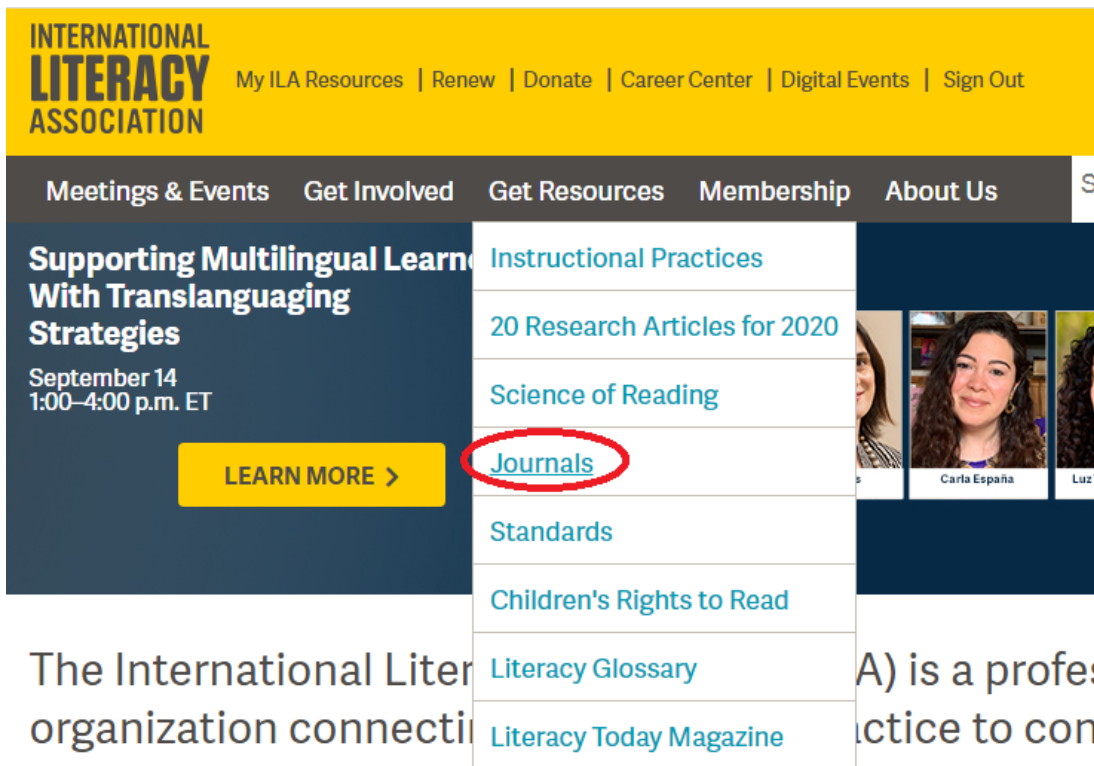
INTERNATIONAL LITERACY ASSOCIATION

My ILA Resources | Renew | Donate | Career Center | Digital Events | Sign Out

Meetings & Events Get Involved Get Resources Membership About Us S

Supporting Multilingual Learne With Translanguaging Strategies

September 14
1:00–4:00 p.m. ET

LEARN MORE >

Instructional Practices

20 Research Articles for 2020

Science of Reading

Journals

Standards

Children's Rights to Read

Literacy Glossary

Literacy Today Magazine

s

Carla España

Luz

The International Liter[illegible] A) is a profes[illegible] organization connecti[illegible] actice to con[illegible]